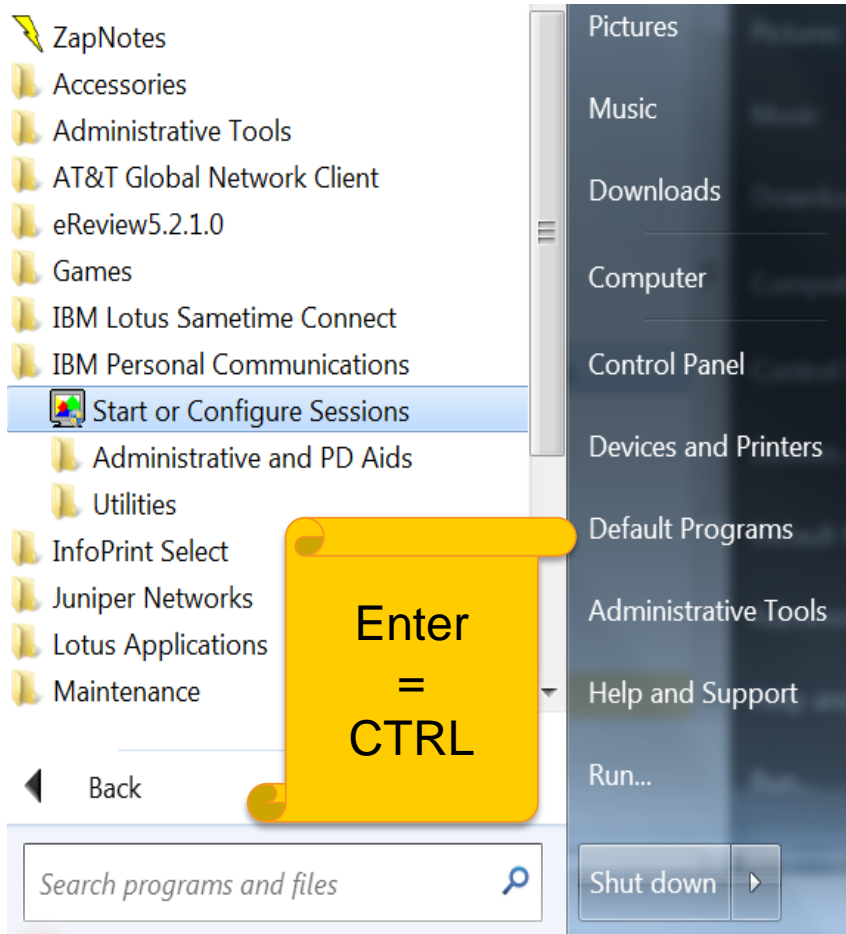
ZapNotes
Accessories
Administrative Tools
AT&T Global Network Client
eReview5.2.1.0
Games
IBM Lotus Sametime Connect
IBM Personal Communications
Start or Configure Sessions
Administrative and PD Aids
Utilities
InfoPrint Select
Juniper Networks
Lotus Applications
Maintenance

Back

Search programs and files

Pictures
Music
Downloads
Computer
Control Panel
Devices and Printers
Default Programs
Administrative Tools
Help and Support
Run...
Shut down

Enter
=
CTRL